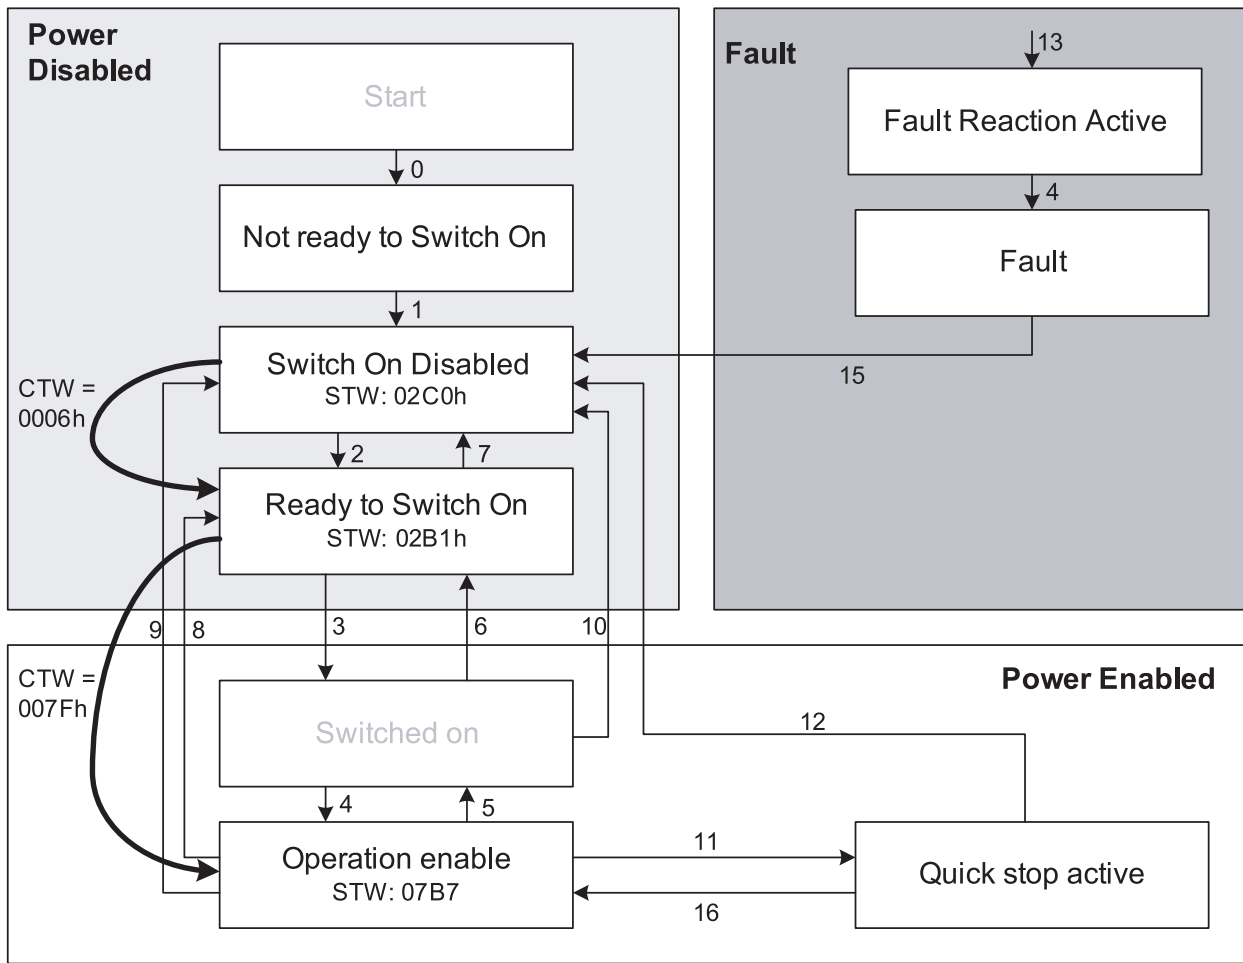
Power Disabled

Start

0

Not ready to Switch On

1

Switch On Disabled
STW: 02C0h

CTW = 0006h

2

7

Ready to Switch On
STW: 02B1h

Fault

13

Fault Reaction Active

4

Fault

15

9

8

3

6

10

CTW = 007Fh

Power Enabled

Switched on

12

4

5

Operation enable
STW: 07B7

11

16

Quick stop active